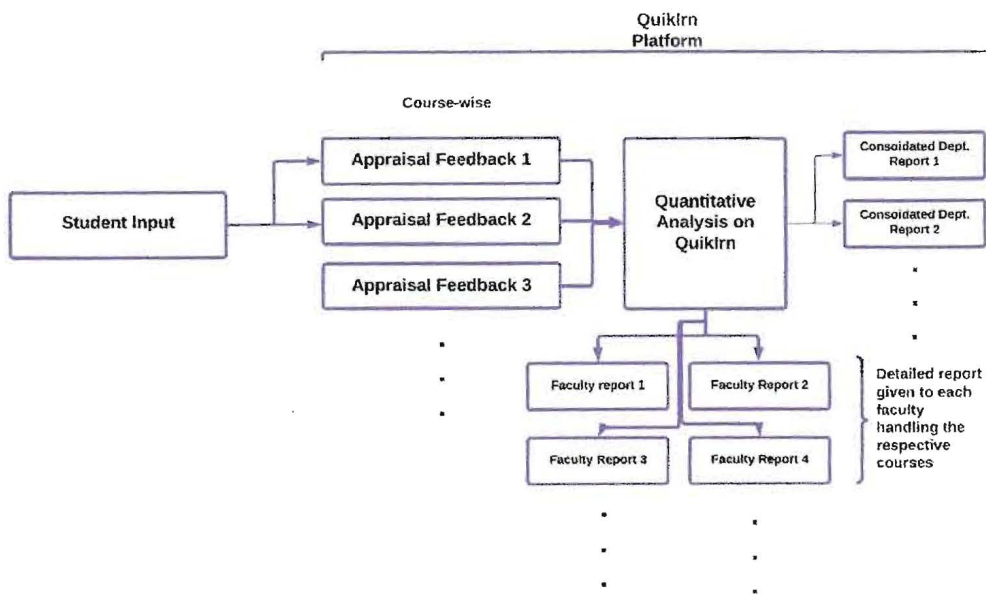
Quiklrn
Platform

Course-wise

Student Input

Appraisal Feedback 1

Appraisal Feedback 2

Appraisal Feedback 3

Quantitative Analysis on Quiklrn

Consoidated Dept. Report 1

Consoidated Dept. Report 2

Faculty report 1

Faculty Report 2

Faculty Report 3

Faculty Report 4

Detailed report given to each faculty handling the respective courses